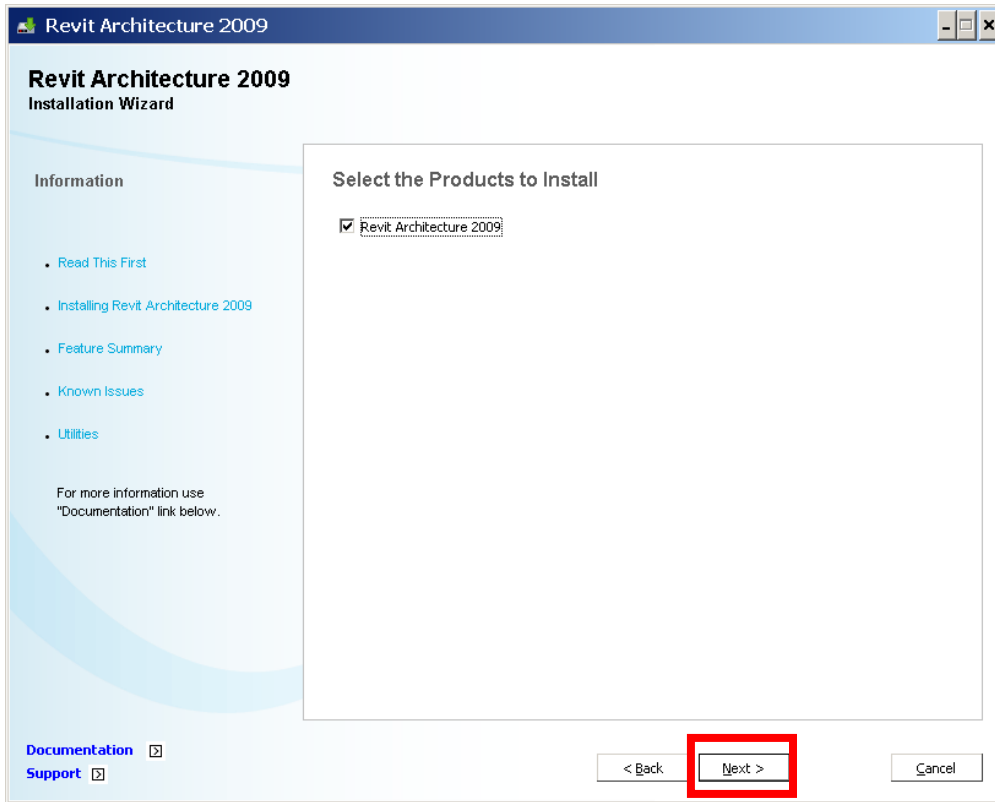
Revit Architecture 2009

Revit Architecture 2009
Installation Wizard

Information

- Read This First
- Installing Revit Architecture 2009
- Feature Summary
- Known Issues
- Utilities

For more information use "Documentation" link below.

Select the Products to Install

Revit Architecture 2009

Documentation
Support

< Back
Next >
Cancel